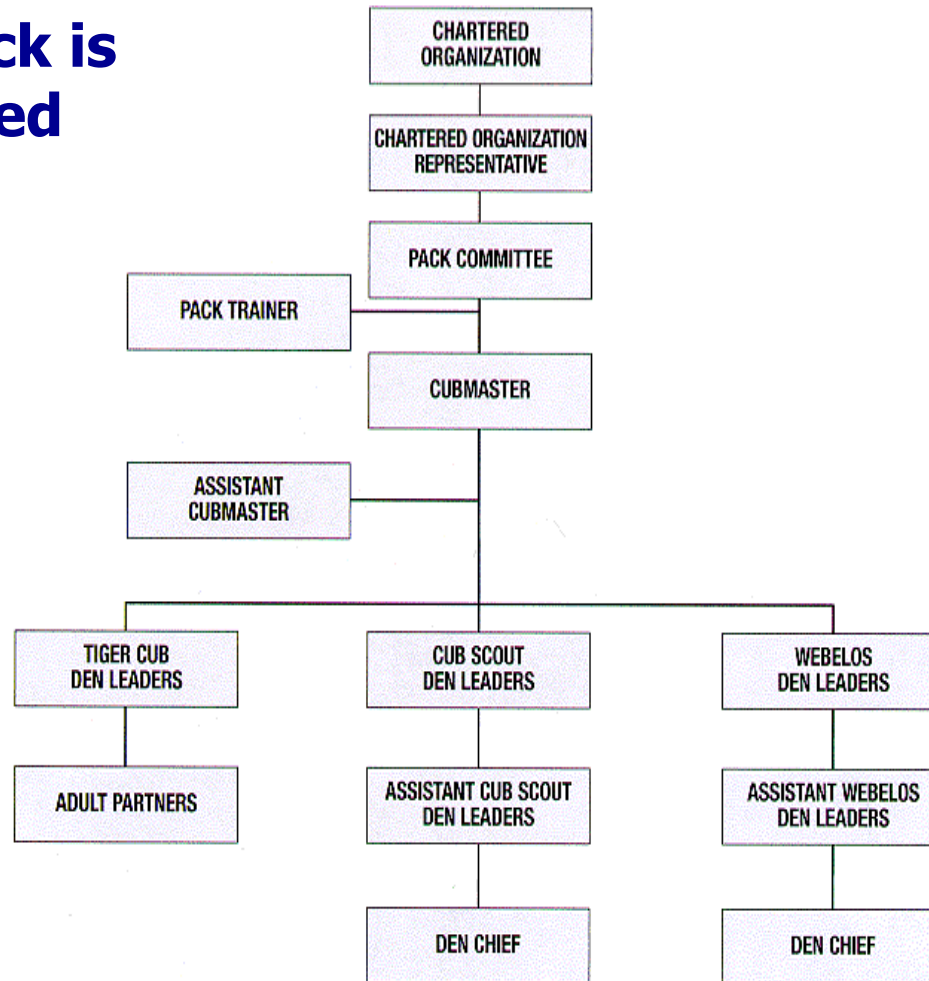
ck is
ed

CHARTERED ORGANIZATION

CHARTERED ORGANIZATION REPRESENTATIVE

PACK COMMITTEE

PACK TRAINER

CUBMASTER

ASSISTANT CUBMASTER

TIGER CUB DEN LEADERS

CUB SCOUT DEN LEADERS

WEBELOS DEN LEADERS

ADULT PARTNERS

ASSISTANT CUB SCOUT DEN LEADERS

ASSISTANT WEBELOS DEN LEADERS

DEN CHIEF

DEN CHIEF